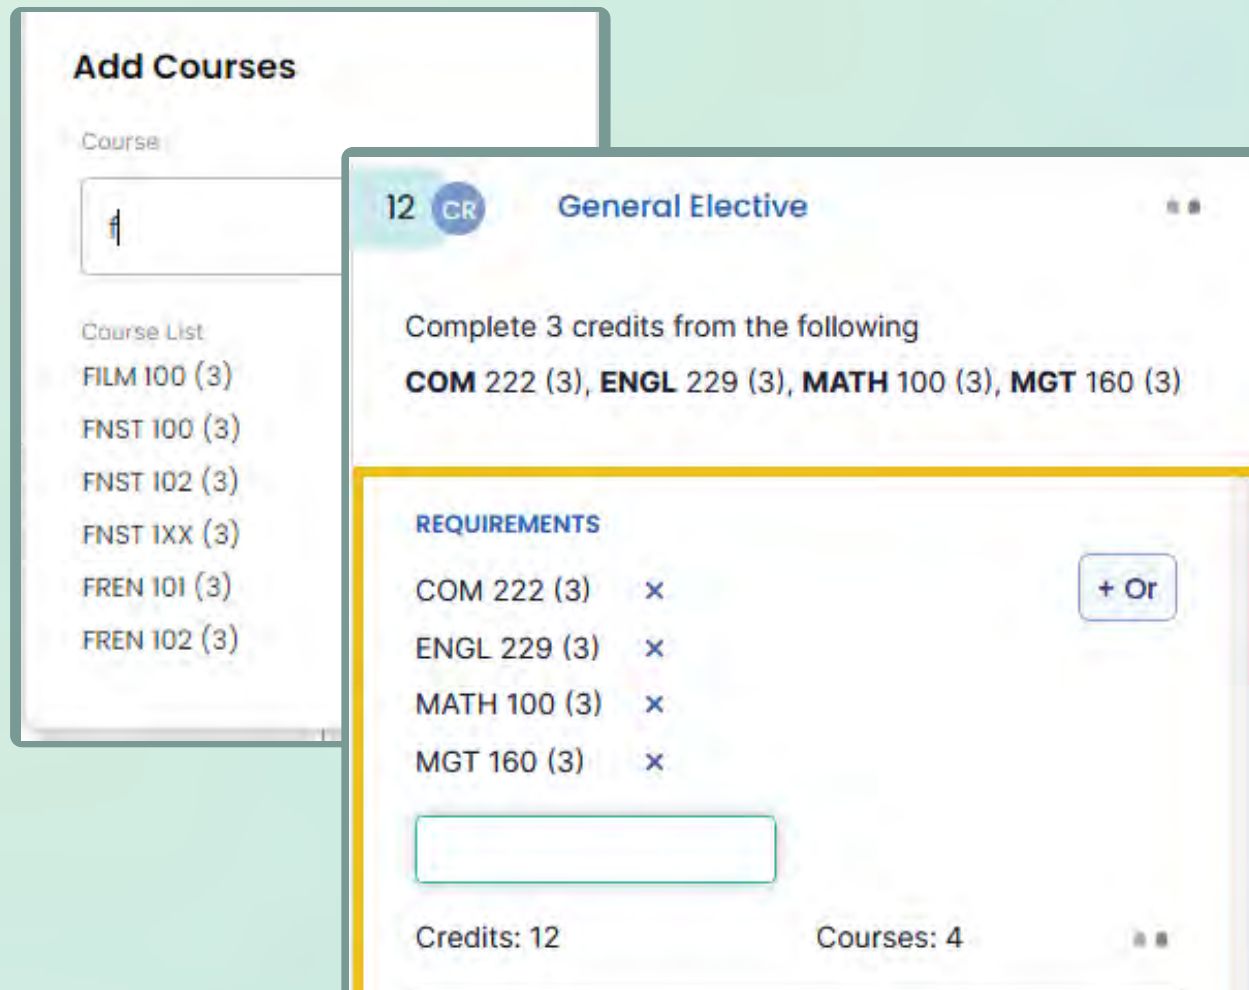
Add Courses

Course

f

Course List

FILM 100 (3)

FNST 100 (3)

FNST 102 (3)

FNST 1XX (3)

FREN 101 (3)

FREN 102 (3)

12 CR General Elective

Complete 3 credits from the following

**COM** 222 (3), **ENGL** 229 (3), **MATH** 100 (3), **MGT** 160 (3)

REQUIREMENTS

COM 222 (3) ×

ENGL 229 (3) ×

MATH 100 (3) ×

MGT 160 (3) ×

+ Or

Credits: 12

Courses: 4